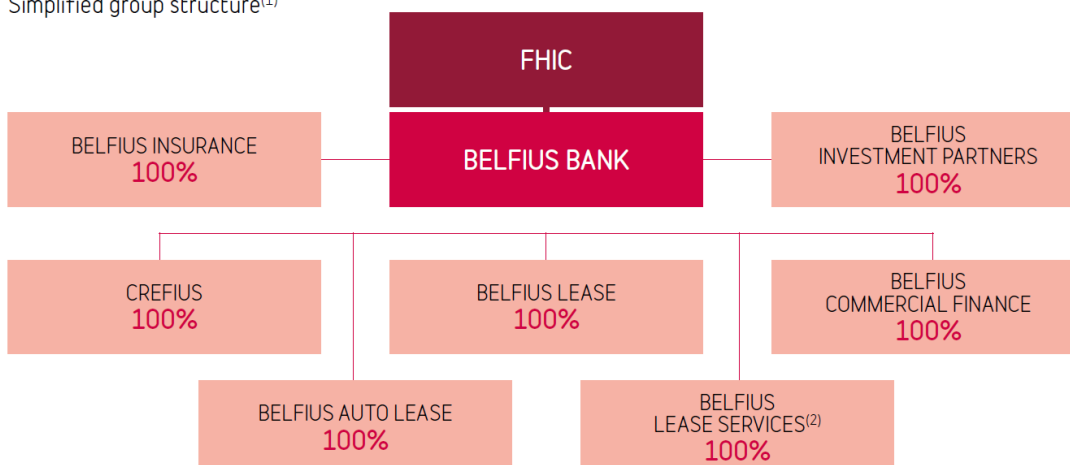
Simplified group structure$^{(1)}$

FHIC

BELFIUS INSURANCE
100%

BELFIUS BANK

BELFIUS
INVESTMENT PARTNERS
100%

CREFIUS
100%

BELFIUS LEASE
100%

BELFIUS
COMMERCIAL FINANCE
100%

BELFIUS AUTO LEASE
100%

BELFIUS
LEASE SERVICES$^{(2)}$
100%